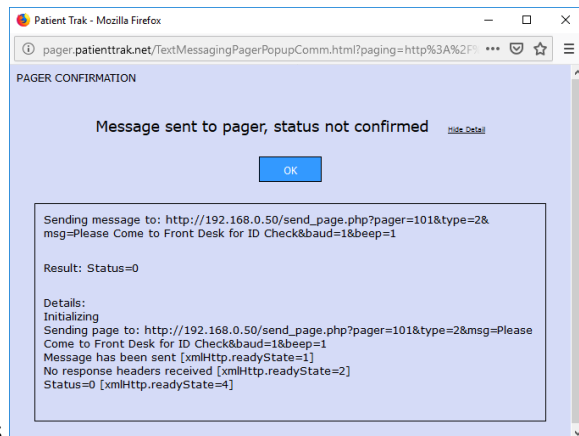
Patient Trak - Mozilla Firefox

pager.patienttrak.net/TextMessagingPagerPopupComm.html?paging=http%3A%2F

PAGER CONFIRMATION

Message sent to pager, status not confirmed Hide Detail

OK

Sending message to: http://192.168.0.50/send_page.php?pager=101&type=2&msg=Please Come to Front Desk for ID Check&baud=1&beep=1

Result: Status=0

Details:
Initializing
Sending page to: http://192.168.0.50/send_page.php?pager=101&type=2&msg=Please Come to Front Desk for ID Check&baud=1&beep=1
Message has been sent [xmlHttp.readyState=1]
No response headers received [xmlHttp.readyState=2]
Status=0 [xmlHttp.readyState=4]